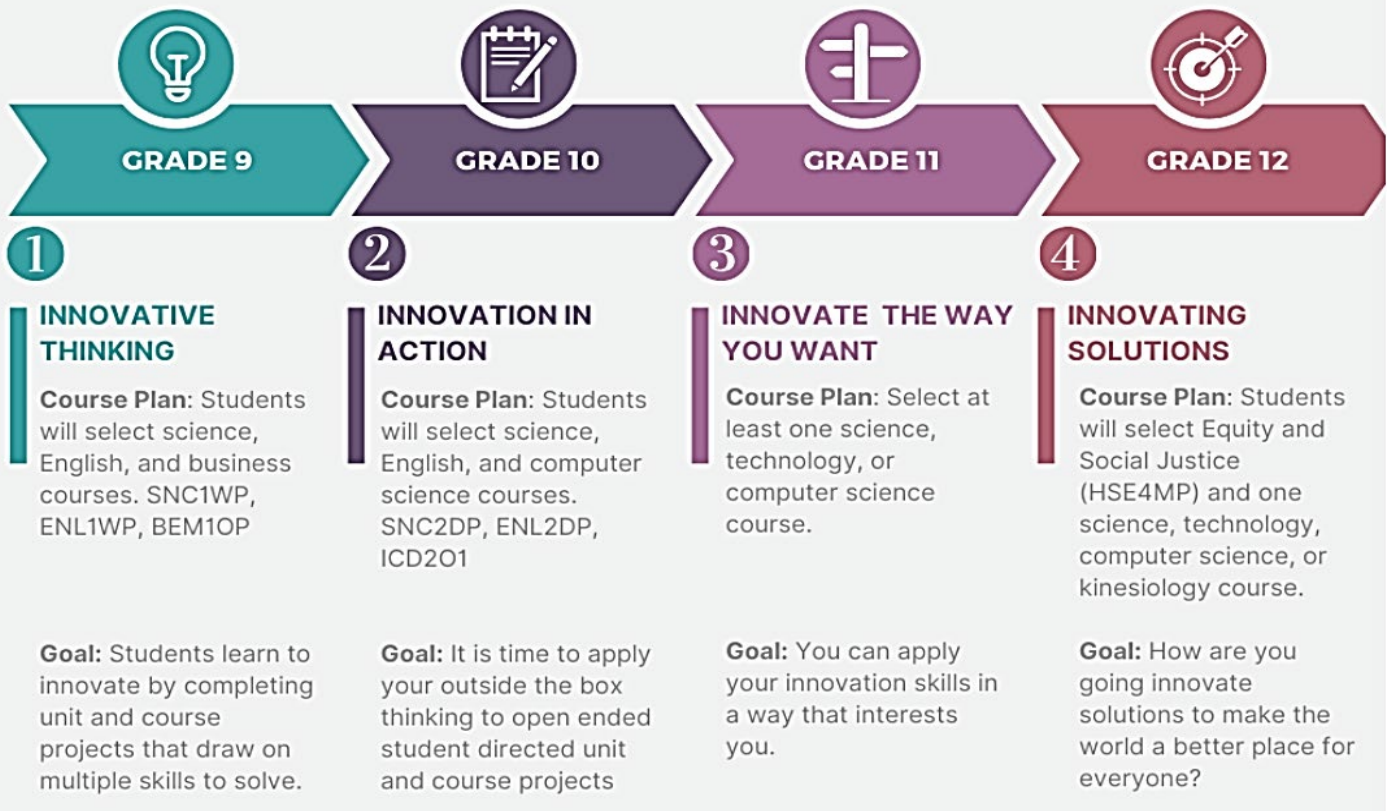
GRADE 9

1

INNOVATIVE THINKING

Course Plan: Students will select science, English, and business courses. SNC1WP, ENL1WP, BEM1OP

Goal: Students learn to innovate by completing unit and course projects that draw on multiple skills to solve.

GRADE 10

2

INNOVATION IN ACTION

Course Plan: Students will select science, English, and computer science courses. SNC2DP, ENL2DP, ICD2O1

Goal: It is time to apply your outside the box thinking to open ended student directed unit and course projects

GRADE 11

3

INNOVATE THE WAY YOU WANT

Course Plan: Select at least one science, technology, or computer science course.

Goal: You can apply your innovation skills in a way that interests you.

GRADE 12

4

INNOVATING SOLUTIONS

Course Plan: Students will select Equity and Social Justice (HSE4MP) and one science, technology, computer science, or kinesiology course.

Goal: How are you going innovate solutions to make the world a better place for everyone?